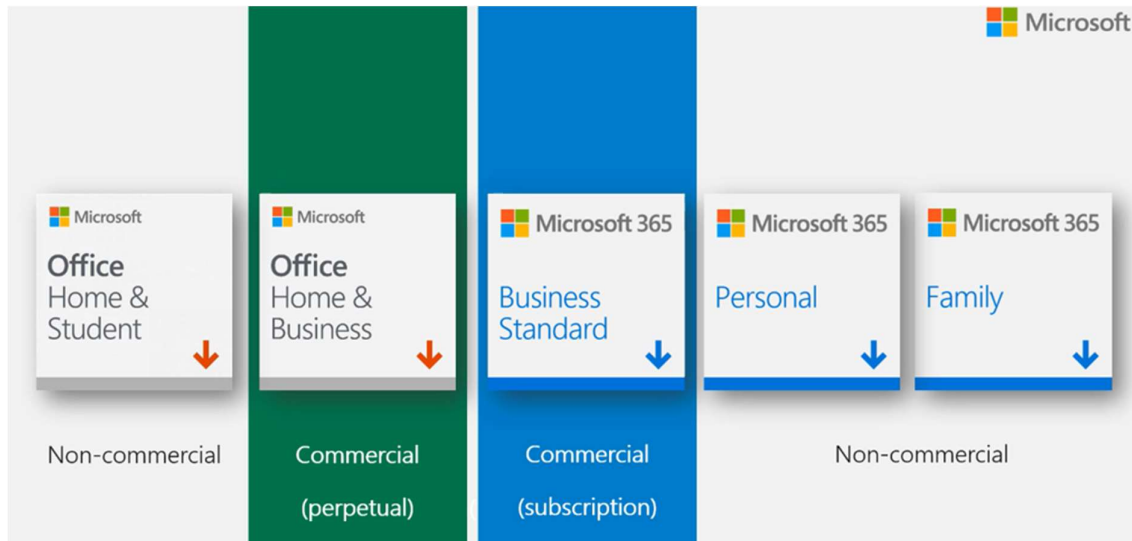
Microsoft

Microsoft
Office
Home & Student

Microsoft
Office
Home & Business

Microsoft 365
Business Standard

Microsoft 365
Personal

Microsoft 365
Family

Non-commercial

Commercial
(perpetual)

Commercial
(subscription)

Non-commercial